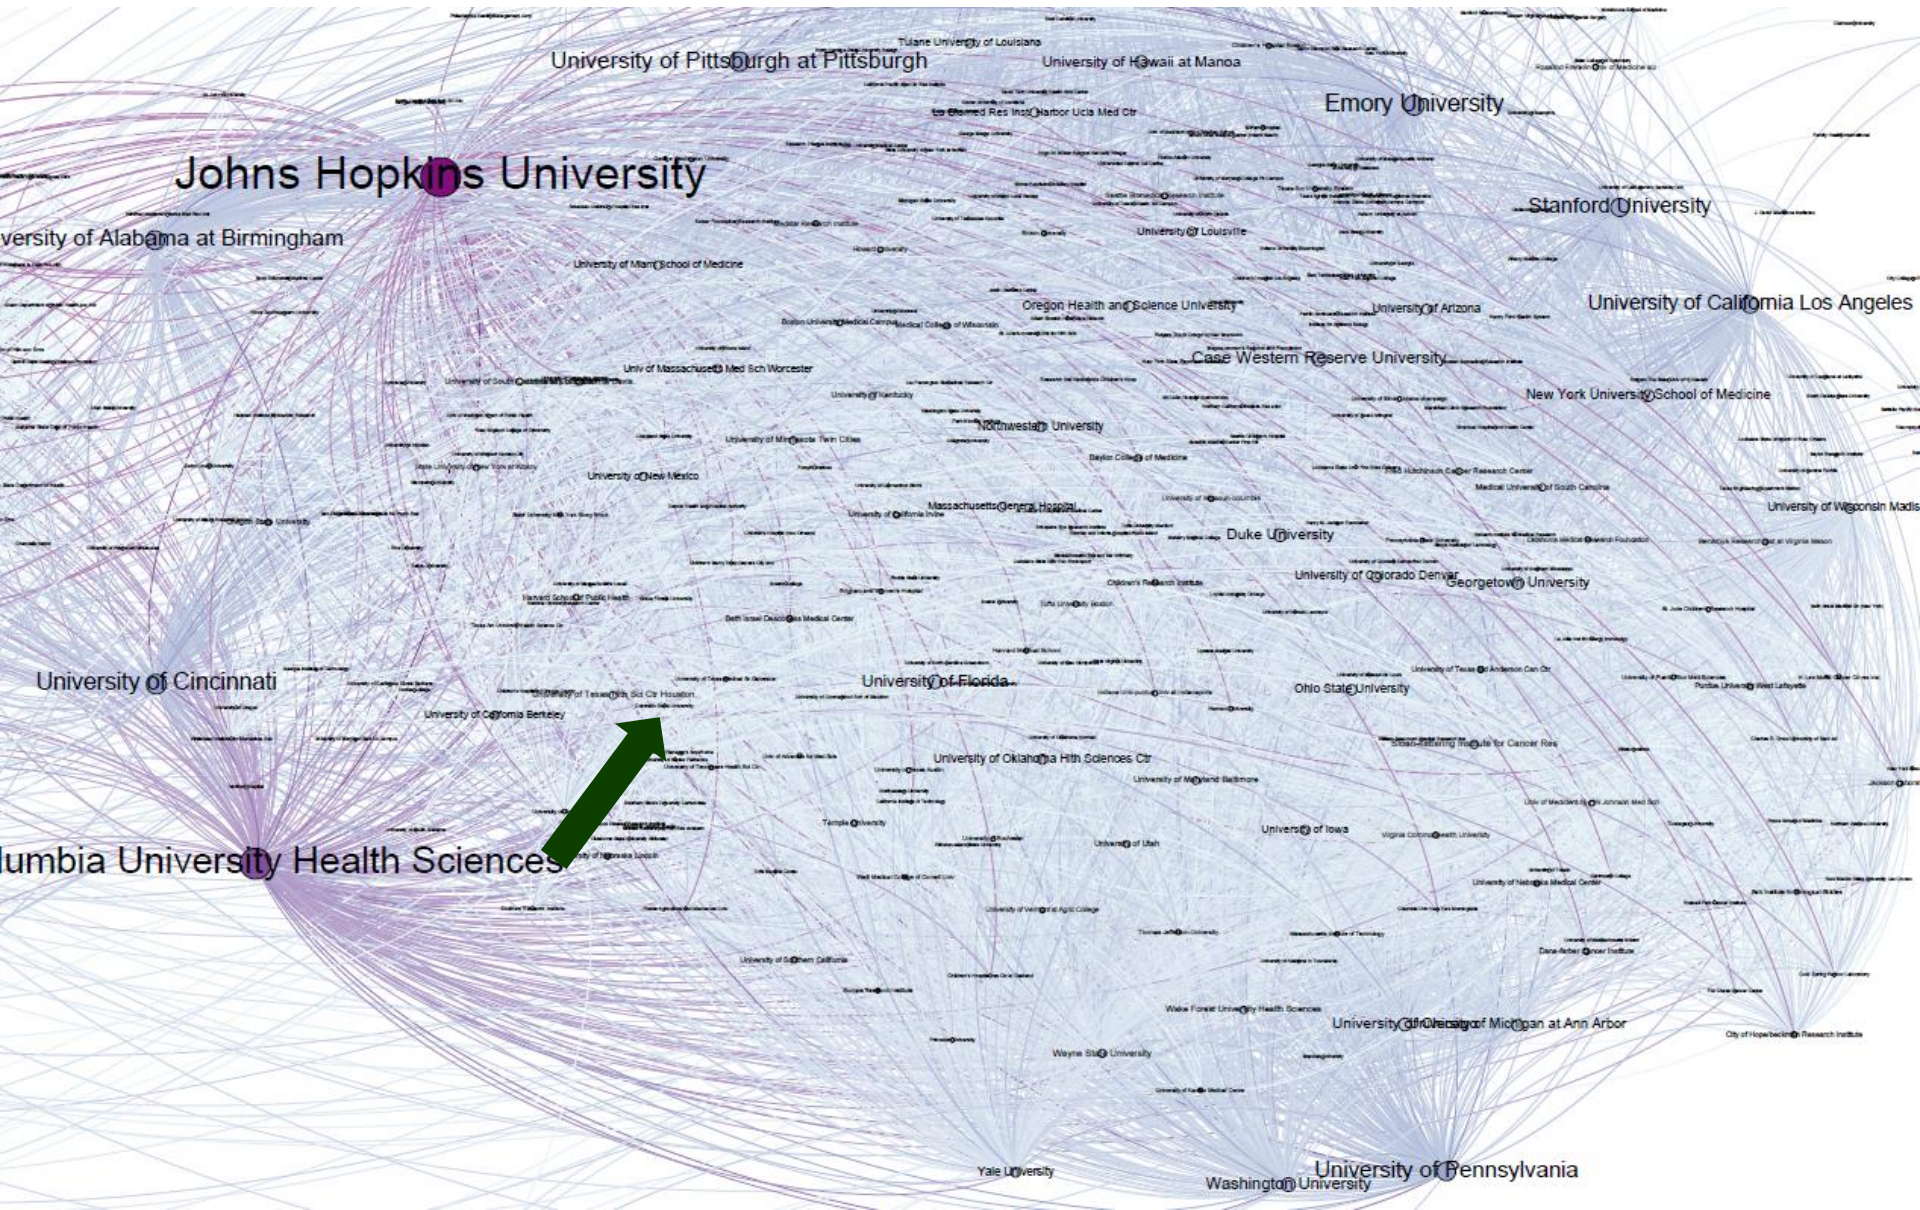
Tulane University of Louisiana
University of Pittsburgh at Pittsburgh
University of Hawaii at Manoa
Emory University
La Biomed Res Inst Harbor Ucla Med Ctr
Johns Hopkins University
Stanford University
versity of Alabama at Birmingham
University of Louisville
University of Miami School of Medicine
University of California Los Angeles
Oregon Health and Science University
University of Arizona
Case Western Reserve University
Univ of Massachusetts Med Sch Worcester
New York University School of Medicine
Northwestern University
University of Minnesota Twin Cities
Baylor College of Medicine
University of New Mexico
Fred Hutchinson Cancer Research Center
Medical University of South Carolina
Massachusetts General Hospital
University of Wisconsin Madis
Duke University
University of Colorado Denver
Georgetown University
Beth Israel Deaconess Medical Center
University of Cincinnati
University of Florida
University of Texas Hlth Sci Ctr Houston
Ohio State University
University of California Berkeley
University of Texas MD Anderson Can Ctr
Sloan-Kettering Institute for Cancer Res
University of Oklahoma Hlth Sciences Ctr
University of Maryland Baltimore
Temple University
University of Iowa
University of Utah
lumbia University Health Sciences
University of Nebraska Medical Center
University of Southern California
Wake Forest University Health Sciences
University of Chicago
University of Michigan at Ann Arbor
Wayne State University
Yale University
University of Pennsylvania
Washington University